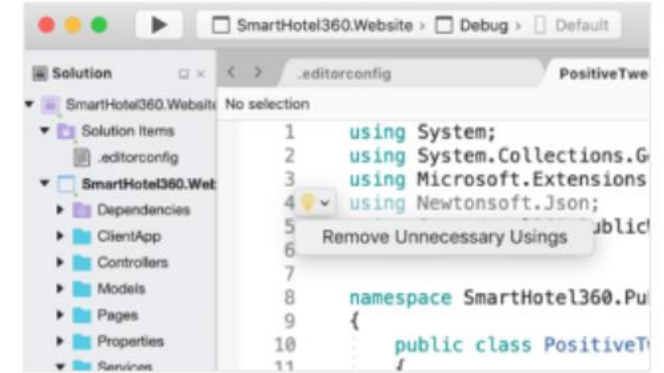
SmartHotel360.Website › Debug › Default

Solution

SmartHotel360.Website

Solution Items

.editorconfig

SmartHotel360.Web

Dependencies

ClientApp

Controllers

Models

Pages

Properties

Services

.editorconfig

PositiveTwe

No selection

1 using System;
2 using System.Collections.G
3 using Microsoft.Extensions
4 using Newtonsoft.Json;
5 ublic
6
7
8 namespace SmartHotel360.Pu
9 {
10 public class PositiveT

Remove Unnecessary Usings